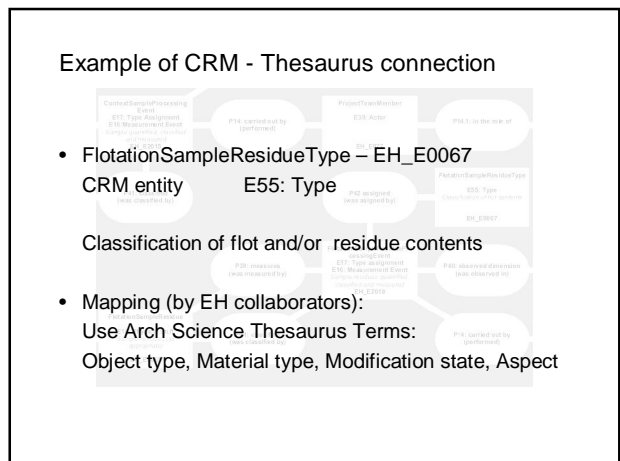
Example of CRM - Thesaurus connection

ContextSampleProcessingEvent
E17: Type Assignment
E16: Measurement Event

P14: carried out by (performed)

ProjectTeamMember
E39: Actor

P14.1: in the role of

FlotationSampleResidueType
E55: Type

EH_E0067

P42 assigned (was assigned by)

(was classified by)

P39: measured (was measured by)

P40: observed dimension (was observed in)

P14: carried out by (performed)

EH_E0016

- FlotationSampleResidueType – EH_E0067
CRM entity E55: Type

Classification of flot and/or residue contents

- Mapping (by EH collaborators):
Use Arch Science Thesaurus Terms:
Object type, Material type, Modification state, Aspect